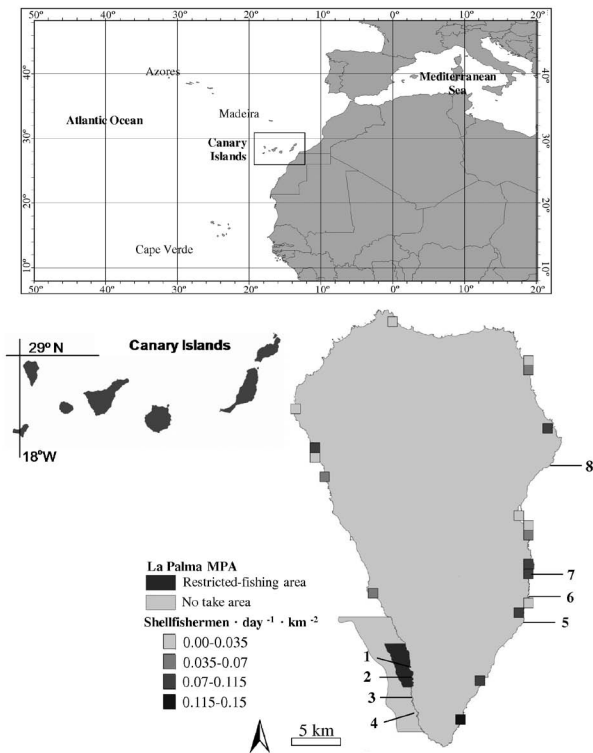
50º 40º 30º 20º 10º 0º 10º 20º

40º

30º

20º

10º

Azores

Mediterranean Sea

Madeira

Atlantic Ocean

Canary Islands

Cape Verde

50º 40º 30º 20º 10º 0º 10º 20º

40º

30º

20º

10º

29º N

Canary Islands

18ºW

La Palma MPA

Restricted-fishing area

No take area

Shellfishermen · day $^{-1}$ · km $^{-2}$

0.00-0.035

0.035-0.07

0.07-0.115

0.115-0.15

8

7

6

5

1

2

3

4

5 km